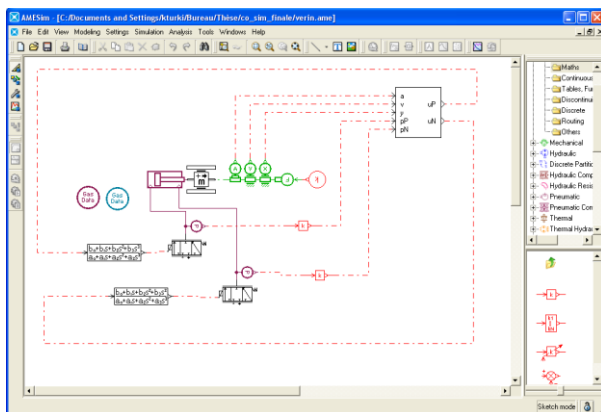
AMESim - [C:/Documents and Settings/kturki/Bureau/Thèse/co_sim_finale/verin.ame]

File Edit View Modeling Settings Simulation Analysis Tools Windows Help

Maths
Continuous
Tables, Fu
Discontinu
Discrete
Routing
Others
Mechanical
Hydraulic
Discrete Partiti
Hydraulic Comp
Hydraulic Resis
Pneumatic
Pneumatic Com
Thermal
Thermal Hydra

a
v
y
pP
pN
uP
uN

Gaz Data
Gaz Data

k
k
k

$\frac{b_0+b_1s+b_2s^2+b_3s^3}{a_0+a_1s+a_2s^2+a_3s^3}$

$\frac{b_0+b_1s+b_2s^2+b_3s^3}{a_0+a_1s+a_2s^2+a_3s^3}$

Sketch mode